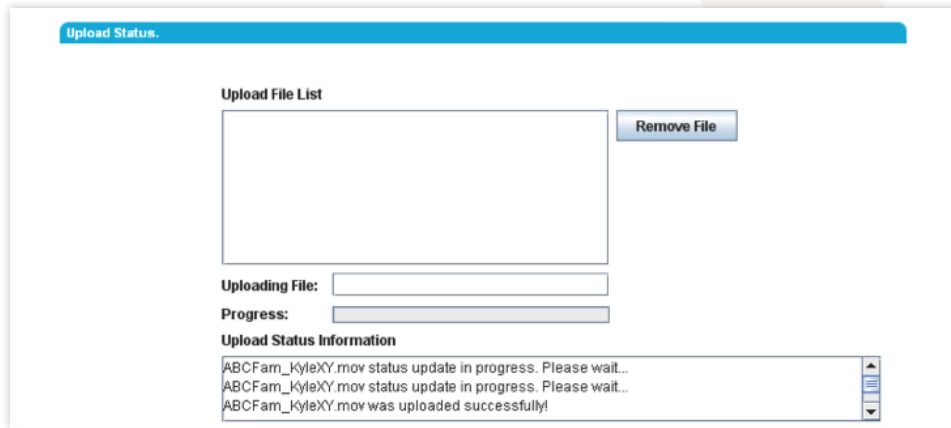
Upload Status.

Upload File List

Remove File

Uploading File:

Progress:

Upload Status Information

ABCFam_KyleXY.mov status update in progress. Please wait...
ABCFam_KyleXY.mov status update in progress. Please wait...
ABCFam_KyleXY.mov was uploaded successfully!